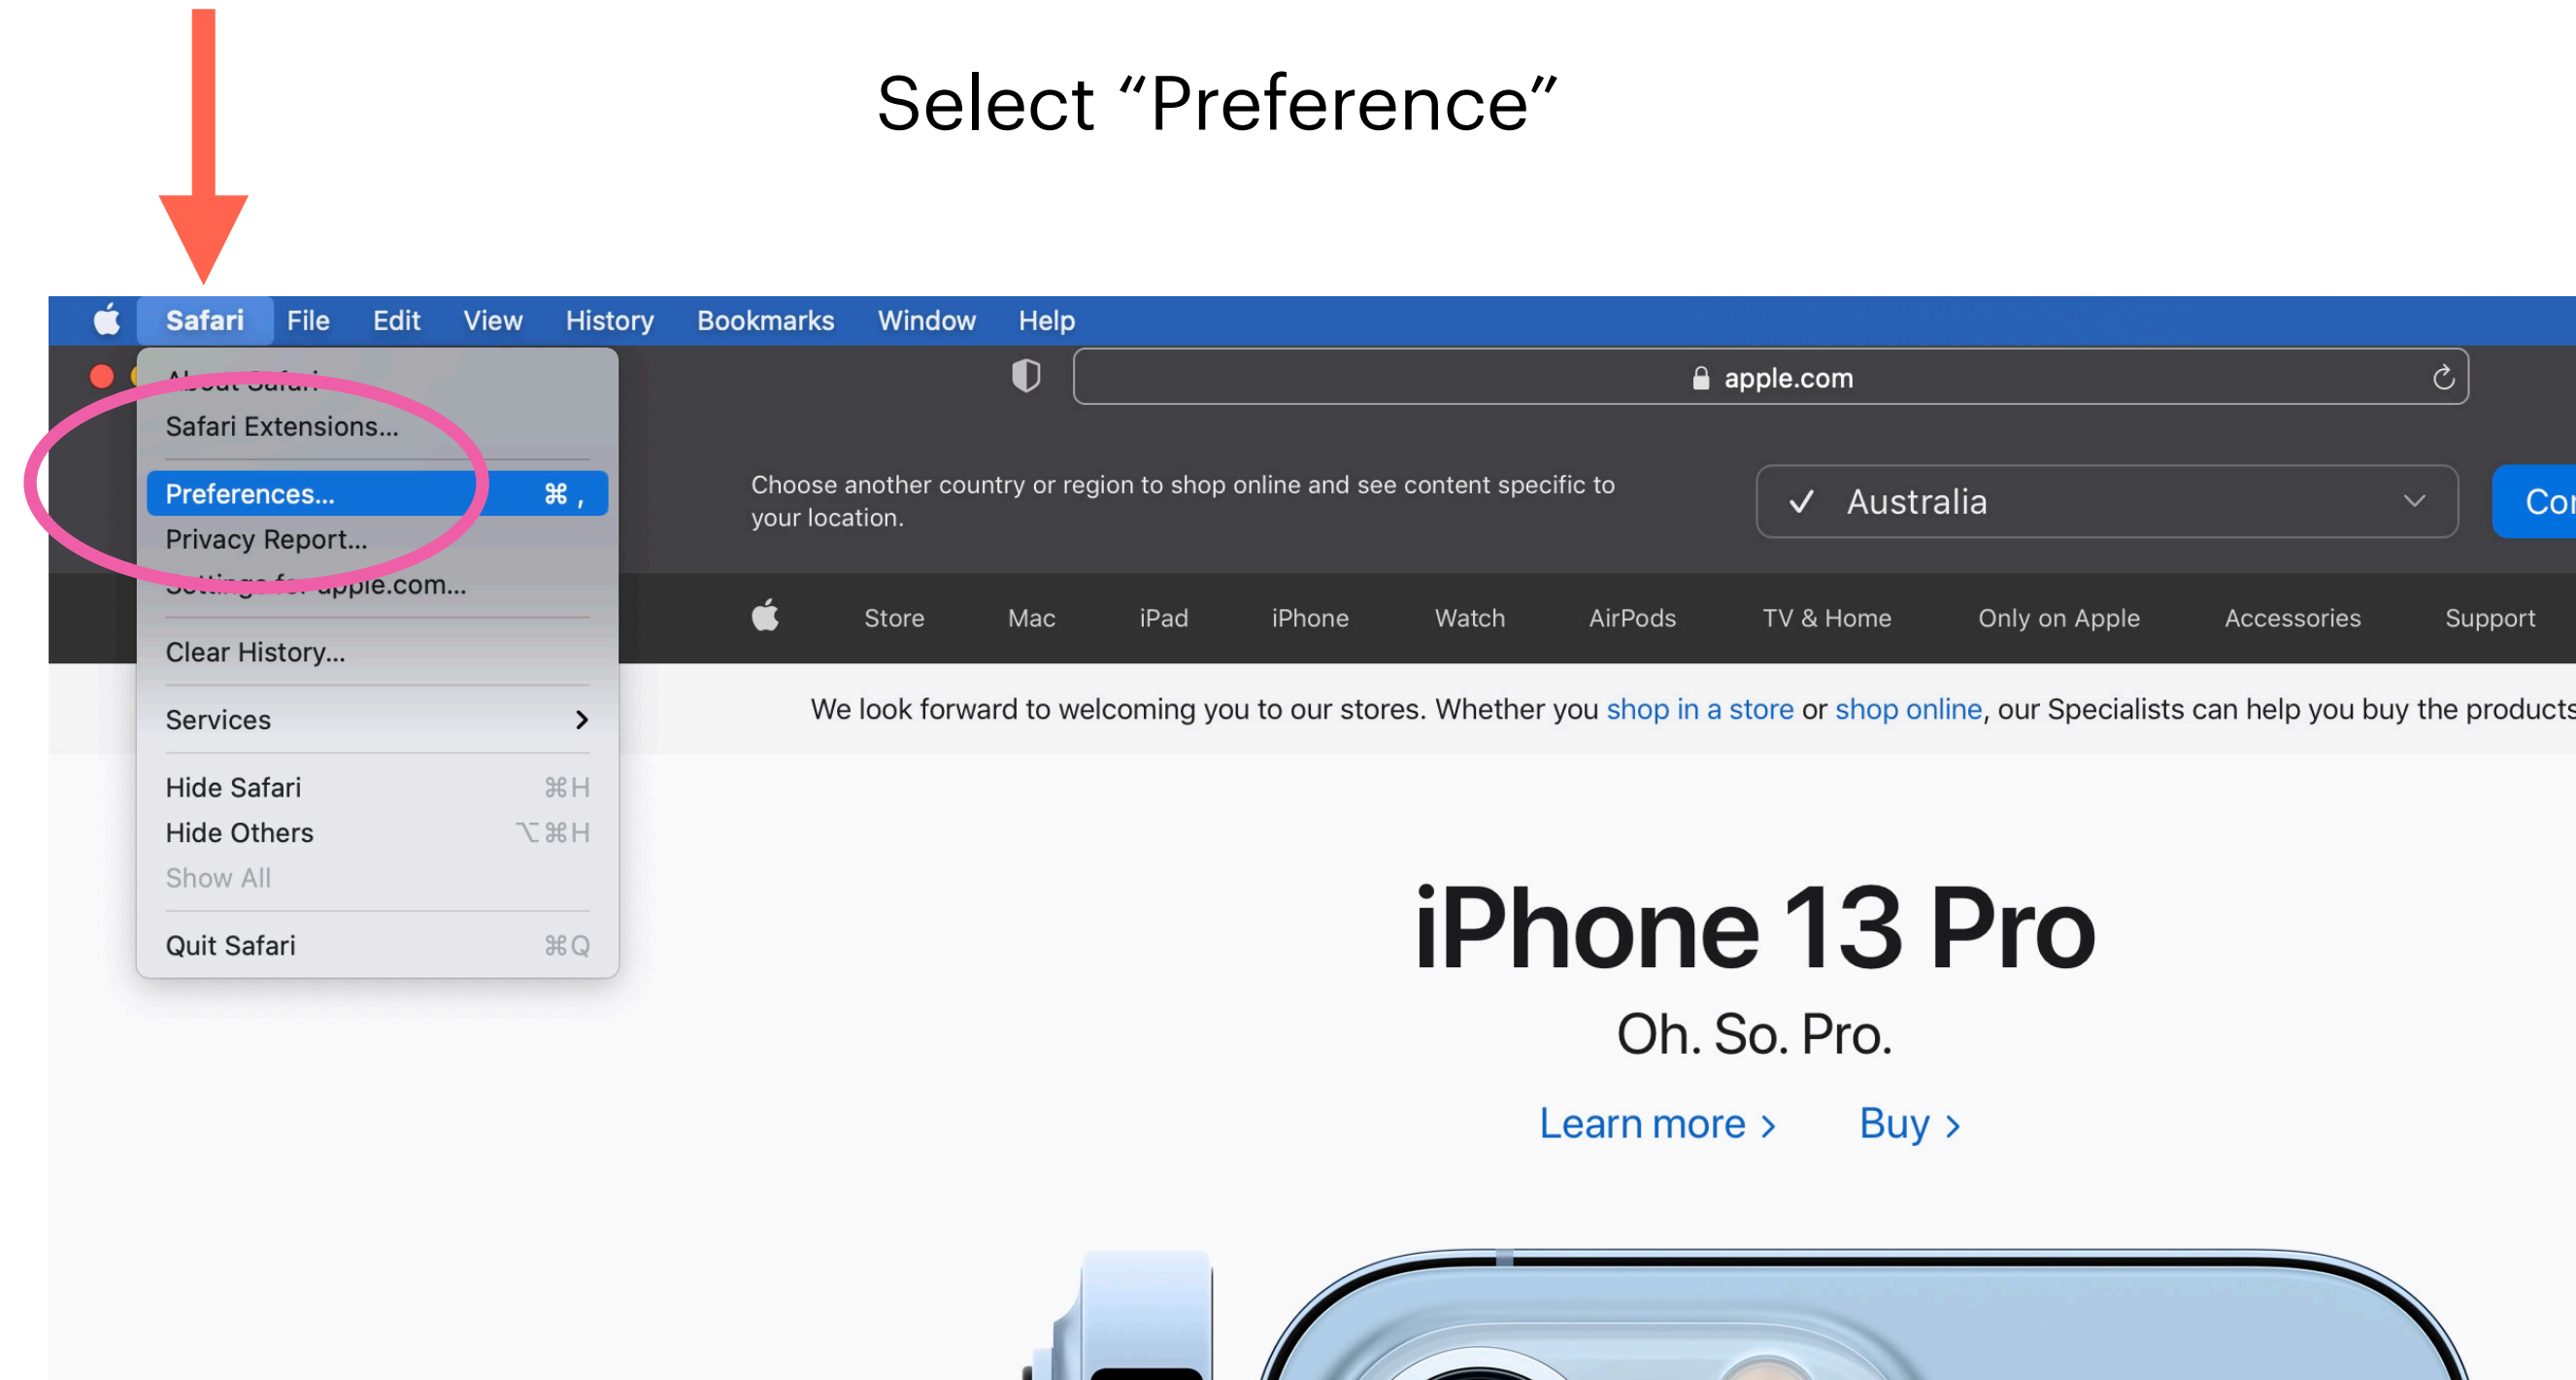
Select "Preference"

Safari File Edit View History Bookmarks Window Help

About Safari
Safari Extensions...
Preferences... ⌘ ,
Privacy Report...
Settings for apple.com...
Clear History...
Services
Hide Safari ⌘H
Hide Others ⌥⌘H
Show All
Quit Safari ⌘Q

apple.com

Choose another country or region to shop online and see content specific to your location.

✓ Australia

Co

Store Mac iPad iPhone Watch AirPods TV & Home Only on Apple Accessories Support

We look forward to welcoming you to our stores. Whether you shop in a store or shop online, our Specialists can help you buy the products

iPhone 13 Pro
Oh. So. Pro.
Learn more › Buy ›